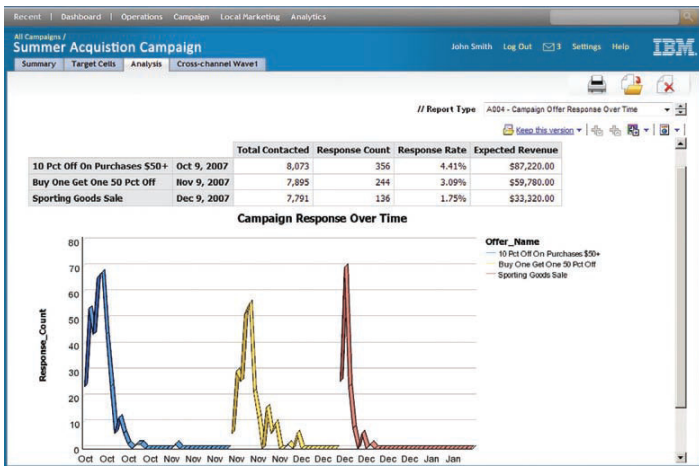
Recent | Dashboard | Operations Campaign Local Marketing Analytics

All Campaigns /
Summer Acquistion Campaign

John Smith Log Out 3 Settings Help IBM

Summary Target Cells Analysis Cross-channel Wave1

// Report Type A004 - Campaign Offer Response Over Time

Keep this version

| | | Total Contacted | Response Count | Response Rate | Expected Revenue |
|---|---|---|---|---|---|
| 10 Pct Off On Purchases $50+ | Oct 9, 2007 | 8,073 | 356 | 4.41% | $87,220.00 |
| Buy One Get One 50 Pct Off | Nov 9, 2007 | 7,895 | 244 | 3.09% | $59,780.00 |
| Sporting Goods Sale | Dec 9, 2007 | 7,791 | 136 | 1.75% | $33,320.00 |

Campaign Response Over Time

Offer_Name
10 Pct Off On Purchases $50+
Buy One Get One 50 Pct Off
Sporting Goods Sale

Response_Count

80
70
60
50
40
30
20
10
0

Oct Oct Oct Oct Nov Nov Nov Nov Nov Nov Dec Dec Dec Dec Dec Jan Jan